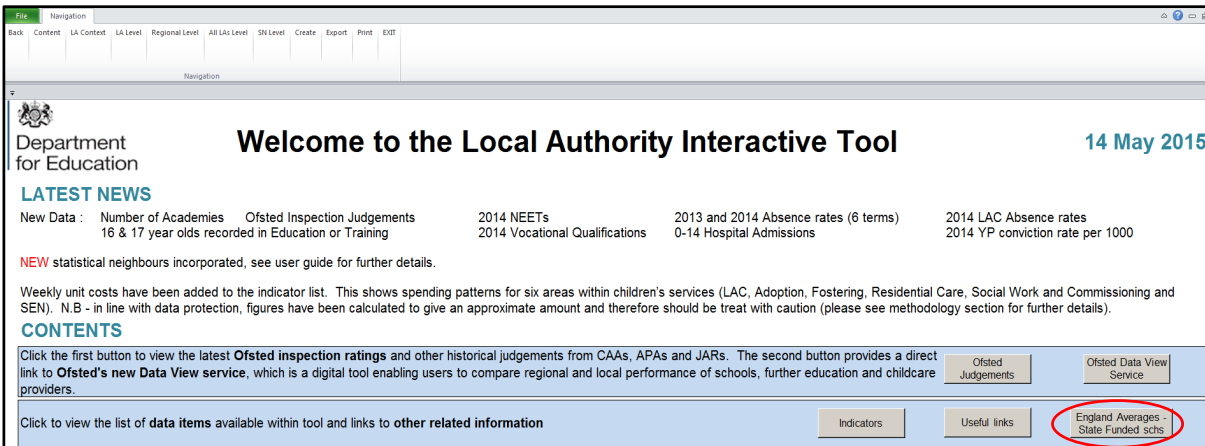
File Navigation

Back Content LA Context LA Level Regional Level All LAs Level SN Level Create Export Print EXIT

Navigation

Department for Education

Welcome to the Local Authority Interactive Tool

14 May 2015

LATEST NEWS

New Data : Number of Academies Ofsted Inspection Judgements 2014 NEETs 2013 and 2014 Absence rates (6 terms) 2014 LAC Absence rates
16 & 17 year olds recorded in Education or Training 2014 Vocational Qualifications 0-14 Hospital Admissions 2014 YP conviction rate per 1000

NEW statistical neighbours incorporated, see user guide for further details.

Weekly unit costs have been added to the indicator list. This shows spending patterns for six areas within children's services (LAC, Adoption, Fostering, Residential Care, Social Work and Commissioning and SEN). N.B - in line with data protection, figures have been calculated to give an approximate amount and therefore should be treat with caution (please see methodology section for further details).

CONTENTS

Click the first button to view the latest Ofsted inspection ratings and other historical judgements from CAAs, APAs and JARs. The second button provides a direct link to Ofsted's new Data View service, which is a digital tool enabling users to compare regional and local performance of schools, further education and childcare providers.

Ofsted Judgements

Ofsted Data View Service

Click to view the list of data items available within tool and links to other related information

Indicators

Useful links

England Averages - State Funded schs